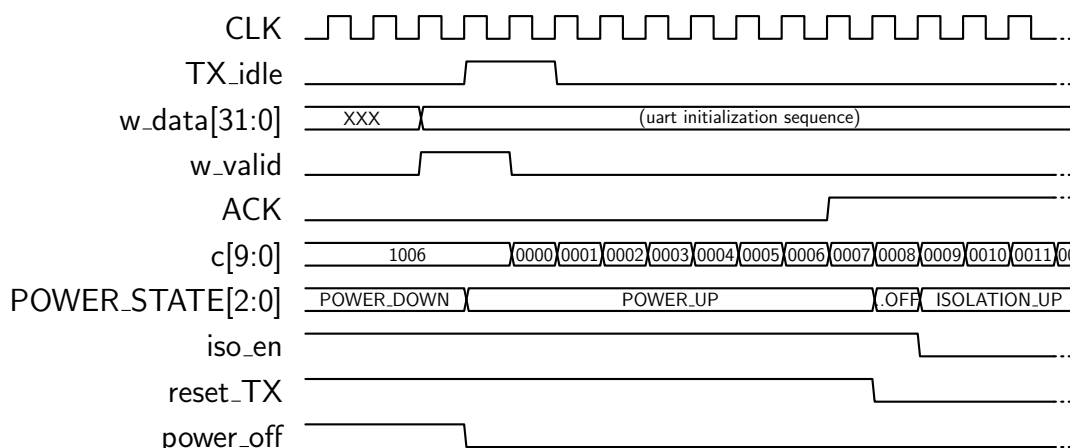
CLK
TX_idle
w_data[31:0]
XXX
(uart initialization sequence)
w_valid
ACK
c[9:0]
1006
0000 0001 0002 0003 0004 0005 0006 0007 0008 0009 0010 0011 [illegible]
POWER_STATE[2:0]
POWER_DOWN
POWER_UP
_OFF
ISOLATION_UP
iso_en
reset_TX
power_off